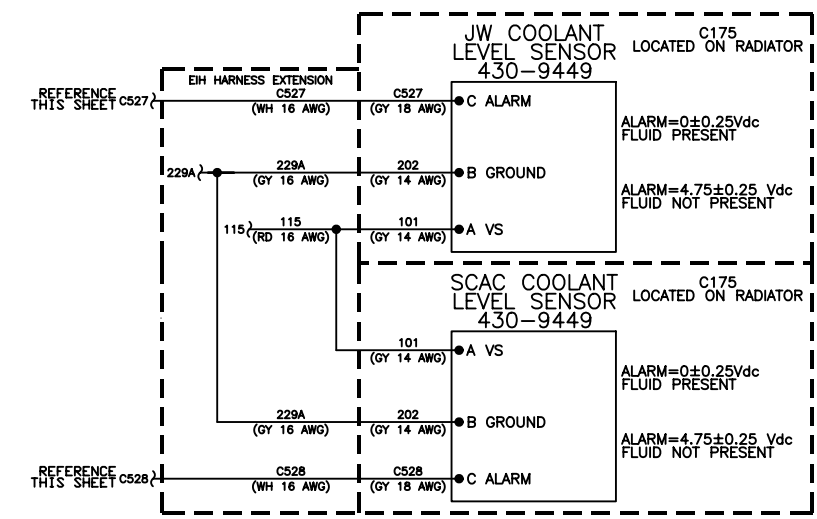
JW COOLANT
LEVEL SENSOR
430-9449

C175
LOCATED ON RADIATOR

EIH HARNESS EXTENSION

REFERENCE
THIS SHEET C527

C527
(WH 16 AWG)

C527
(GY 18 AWG)

C ALARM

ALARM=0±0.25Vdc
FLUID PRESENT

229A

229A
(GY 16 AWG)

202
(GY 14 AWG)

B GROUND

ALARM=4.75±0.25 Vdc
FLUID NOT PRESENT

115

115
(RD 16 AWG)

101
(GY 14 AWG)

A VS

SCAC COOLANT
LEVEL SENSOR
430-9449

C175
LOCATED ON RADIATOR

101
(GY 14 AWG)

A VS

ALARM=0±0.25Vdc
FLUID PRESENT

229A
(GY 16 AWG)

202
(GY 14 AWG)

B GROUND

ALARM=4.75±0.25 Vdc
FLUID NOT PRESENT

REFERENCE
THIS SHEET C528

C528
(WH 16 AWG)

C528
(GY 18 AWG)

C ALARM